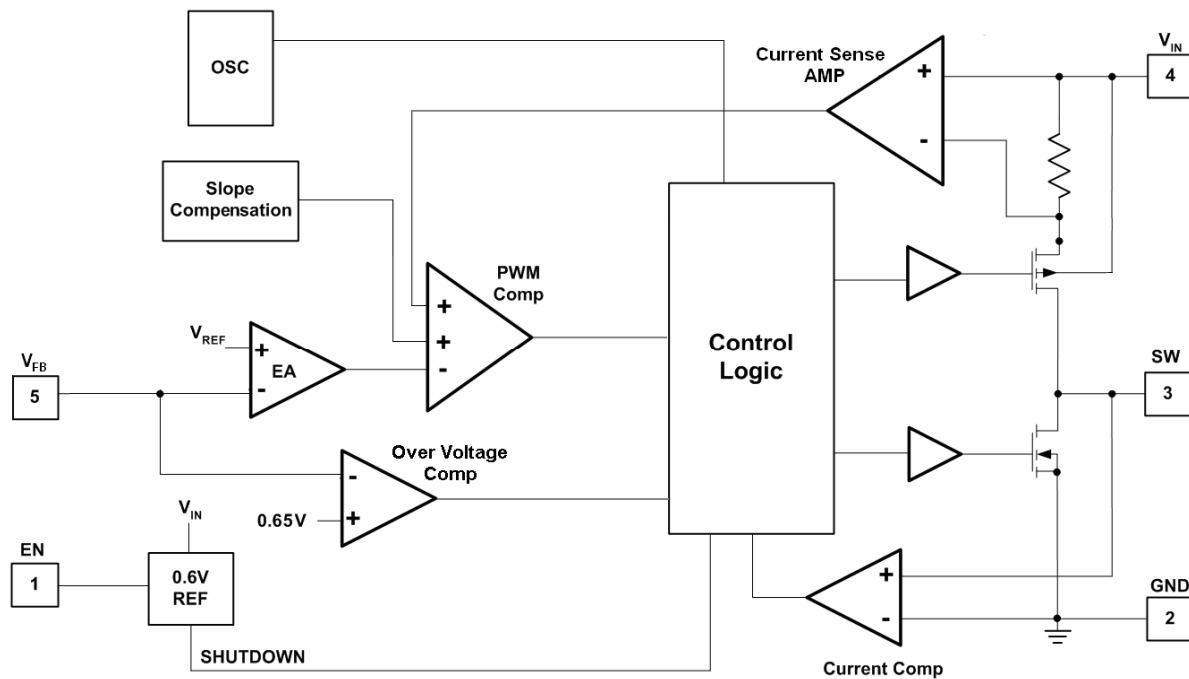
OSC

Current Sense AMP

+

-

$V_{IN}$

4

Slope Compensation

PWM Comp

+

+

-

$V_{REF}$

+

EA

-

$V_{FB}$

5

Control Logic

SW

3

Over Voltage Comp

-

0.65V

+

$V_{IN}$

EN

1

0.6V REF

SHUTDOWN

+

-

Current Comp

GND

2